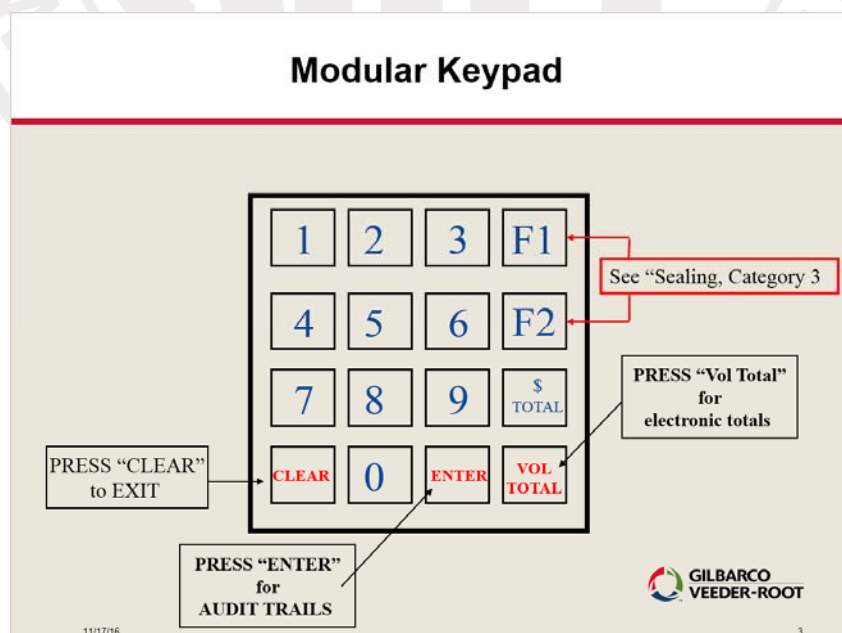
Modular Keypad

| 1 | 2 | 3 | F1 |
|---|---|---|---|
| 4 | 5 | 6 | F2 |
| 7 | 8 | 9 | $ TOTAL |
| CLEAR | 0 | ENTER | VOL TOTAL |

See "Sealing, Category 3

PRESS "Vol Total" for electronic totals

PRESS "CLEAR" to EXIT

PRESS "ENTER" for AUDIT TRAILS

GILBARCO VEEDER-ROOT

11/17/16

3